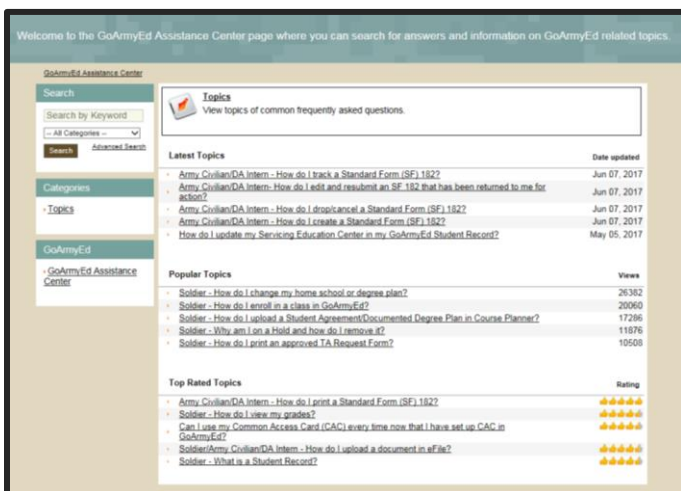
Welcome to the GoArmyEd Assistance Center page where you can search for answers and information on GoArmyEd related topics.

GoArmyEd Assistance Center

Search

Search by Keyword

-- All Categories --

Search

Advanced Search

Categories

Topics

GoArmyEd

GoArmyEd Assistance Center

Topics
View topics of common frequently asked questions.

Latest Topics

Date updated

| | |
|---|---|
| Army Civilian/DA Intern - How do I track a Standard Form (SF) 182? | Jun 07, 2017 |
| Army Civilian/DA Intern- How do I edit and resubmit an SF 182 that has been returned to me for action? | Jun 07, 2017 |
| Army Civilian/DA Intern - How do I drop/cancel a Standard Form (SF) 182? | Jun 07, 2017 |
| Army Civilian/DA Intern - How do I create a Standard Form (SF) 182? | Jun 07, 2017 |
| How do I update my Servicing Education Center in my GoArmyEd Student Record? | May 05, 2017 |

Popular Topics

Views

| | |
|---|---|
| Soldier - How do I change my home school or degree plan? | 26382 |
| Soldier - How do I enroll in a class in GoArmyEd? | 20060 |
| Soldier - How do I upload a Student Agreement/Documented Degree Plan in Course Planner? | 17286 |
| Soldier - Why am I on a Hold and how do I remove it? | 11876 |
| Soldier - How do I print an approved TA Request Form? | 10508 |

Top Rated Topics

Rating

Army Civilian/DA Intern - How do I print a Standard Form (SF) 182?
Soldier - How do I view my grades?
Can I use my Common Access Card (CAC) every time now that I have set up CAC in GoArmyEd?
Soldier/Army Civilian/DA Intern - How do I upload a document in eFile?
Soldier - What is a Student Record?